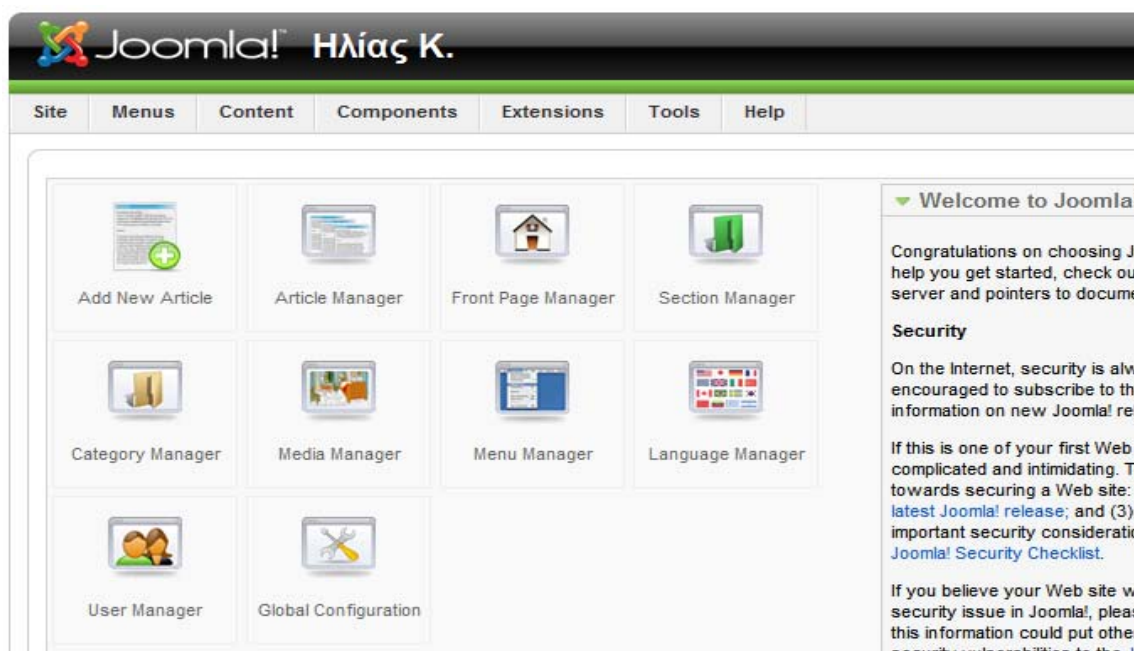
Joomla! Ηλίας Κ.

Site | Menus | Content | Components | Extensions | Tools | Help

Add New Article
Article Manager
Front Page Manager
Section Manager
Category Manager
Media Manager
Menu Manager
Language Manager
User Manager
Global Configuration

Welcome to Joomla

Congratulations on choosing J help you get started, check ou server and pointers to docume

Security

On the Internet, security is alw encouraged to subscribe to th information on new Joomla! re

If this is one of your first Web complicated and intimidating. T towards securing a Web site: latest Joomla! release; and (3) important security consideratio Joomla! Security Checklist.

If you believe your Web site w security issue in Joomla!, pleas this information could put othe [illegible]